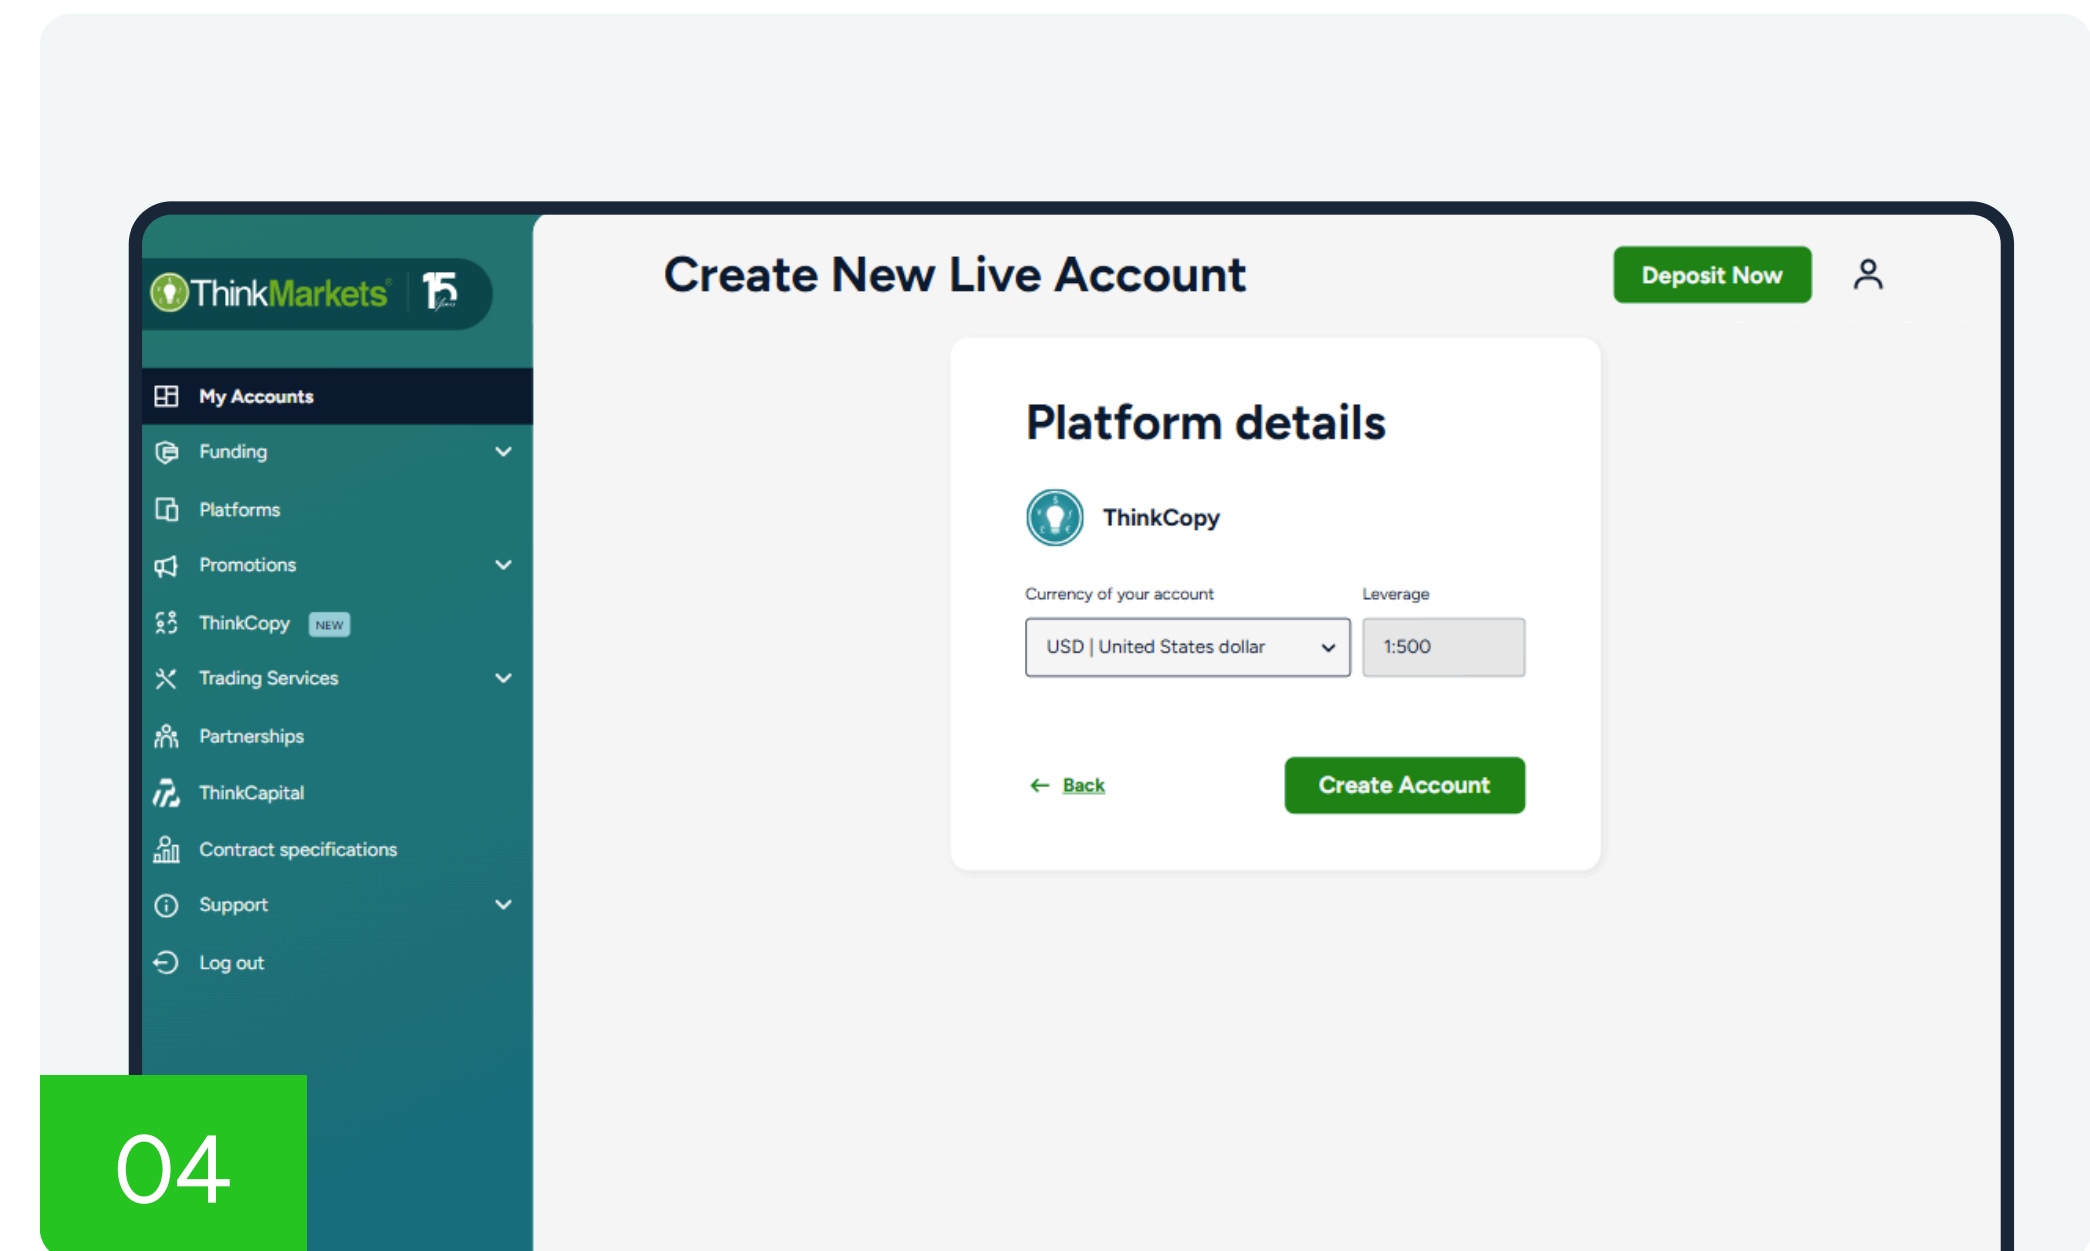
ThinkMarkets 15

My Accounts
Funding
Platforms
Promotions
ThinkCopy NEW
Trading Services
Partnerships
ThinkCapital
Contract specifications
Support
Log out

Create New Live Account

Deposit Now

Platform details

ThinkCopy

Currency of your account
USD | United States dollar

Leverage
1:500

← Back

Create Account

04